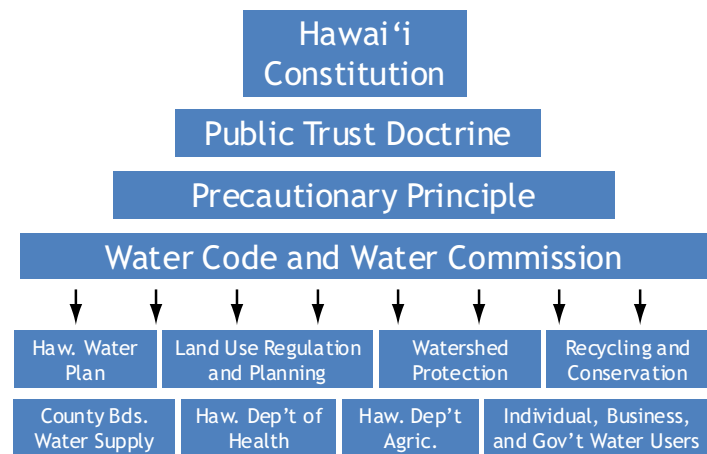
Hawai‘i Constitution

Public Trust Doctrine

Precautionary Principle

Water Code and Water Commission

Haw. Water Plan

Land Use Regulation and Planning

Watershed Protection

Recycling and Conservation

County Bds. Water Supply

Haw. Dep't of Health

Haw. Dep't Agric.

Individual, Business, and Gov't Water Users